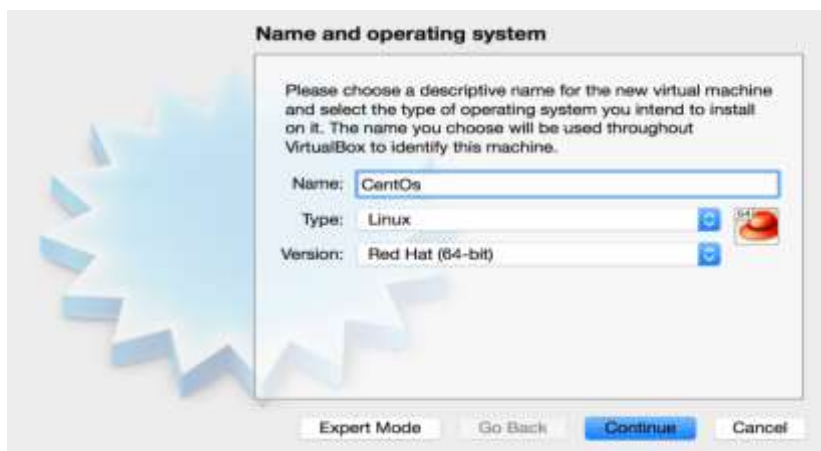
Name and operating system

Please choose a descriptive name for the new virtual machine and select the type of operating system you intend to install on it. The name you choose will be used throughout VirtualBox to identify this machine.

Name: CentOs

Type: Linux

Version: Red Hat (64-bit)

64

Expert Mode

Go Back

Continue

Cancel